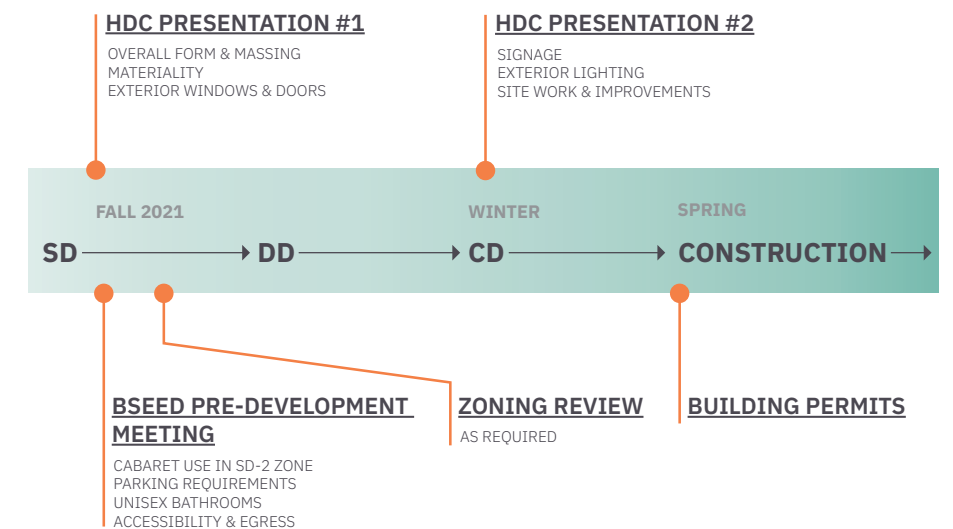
HDC PRESENTATION #1

OVERALL FORM & MASSING
MATERIALITY
EXTERIOR WINDOWS & DOORS

HDC PRESENTATION #2

SIGNAGE
EXTERIOR LIGHTING
SITE WORK & IMPROVEMENTS

FALL 2021

WINTER

SPRING

SD → DD → CD → CONSTRUCTION →

BSEED PRE-DEVELOPMENT MEETING

CABARET USE IN SD-2 ZONE
PARKING REQUIREMENTS
UNISEX BATHROOMS
ACCESSIBILITY & EGRESS

ZONING REVIEW

AS REQUIRED

BUILDING PERMITS